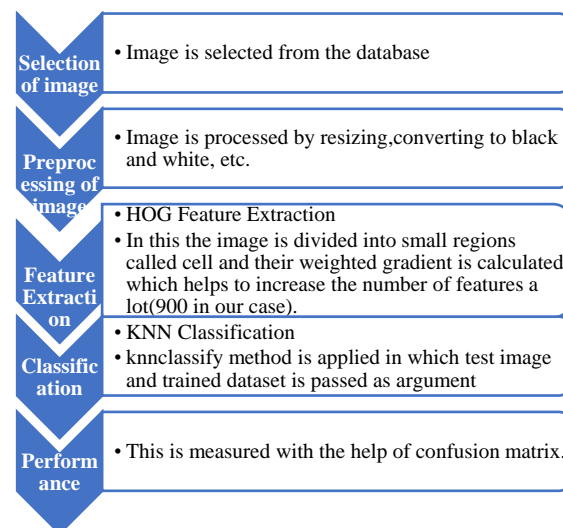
Selection of image

• Image is selected from the database

Preprocessing of image

• Image is processed by resizing,converting to black and white, etc.

Feature Extraction

• HOG Feature Extraction
• In this the image is divided into small regions called cell and their weighted gradient is calculated which helps to increase the number of features a lot(900 in our case).

Classification

• KNN Classification
• knnclassify method is applied in which test image and trained dataset is passed as argument

Performance

• This is measured with the help of confusion matrix.